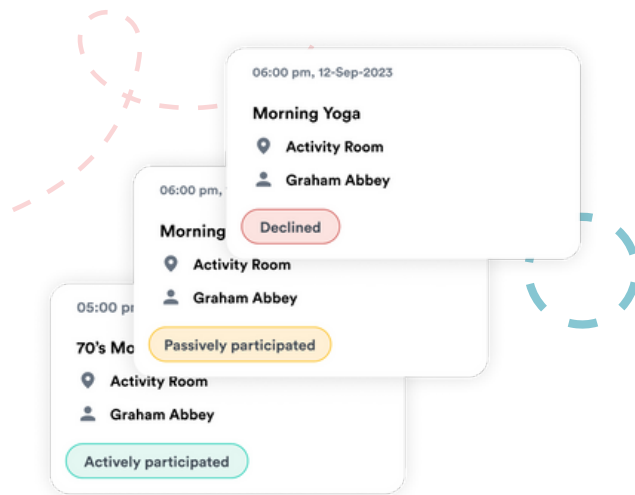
06:00 pm, 12-Sep-2023

Morning Yoga

Activity Room

Graham Abbey

Declined

06:00 pm, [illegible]

Morning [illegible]

Activity Room

Graham Abbey

Passively participated

05:00 p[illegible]

70's Mo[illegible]

Activity Room

Graham Abbey

Actively participated